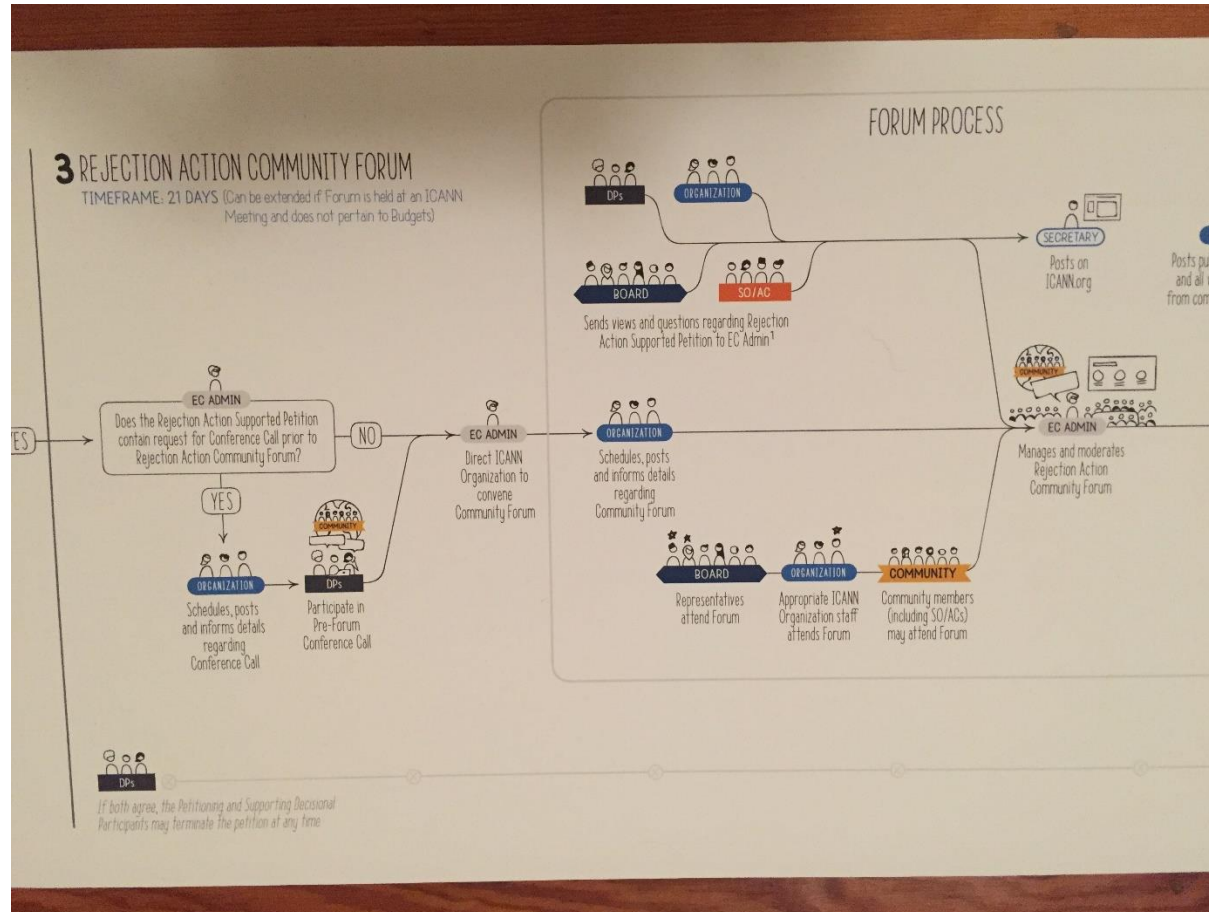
3 REJECTION ACTION COMMUNITY FORUM
TIMEFRAME: 21 DAYS (Can be extended if Forum is held at an ICANN Meeting and does not pertain to Budgets)

FORUM PROCESS

DPs
ORGANIZATION
BOARD
SO/AC
Sends views and questions regarding Rejection Action Supported Petition to EC Admin¹

SECRETARY
Posts on ICANN.org

Posts pu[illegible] and all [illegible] from com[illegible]

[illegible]ES

EC ADMIN
Does the Rejection Action Supported Petition contain request for Conference Call prior to Rejection Action Community Forum?

NO

YES

ORGANIZATION
Schedules, posts and informs details regarding Conference Call

COMMUNITY
DPs
Participate in Pre-Forum Conference Call

EC ADMIN
Direct ICANN Organization to convene Community Forum

ORGANIZATION
Schedules, posts and informs details regarding Community Forum

BOARD
Representatives attend Forum

ORGANIZATION
Appropriate ICANN Organization staff attends Forum

COMMUNITY
Community members (including SO/ACs) may attend Forum

COMMUNITY
EC ADMIN
Manages and moderates Rejection Action Community Forum

DPs
If both agree, the Petitioning and Supporting Decisional Participants may terminate the petition at any time.